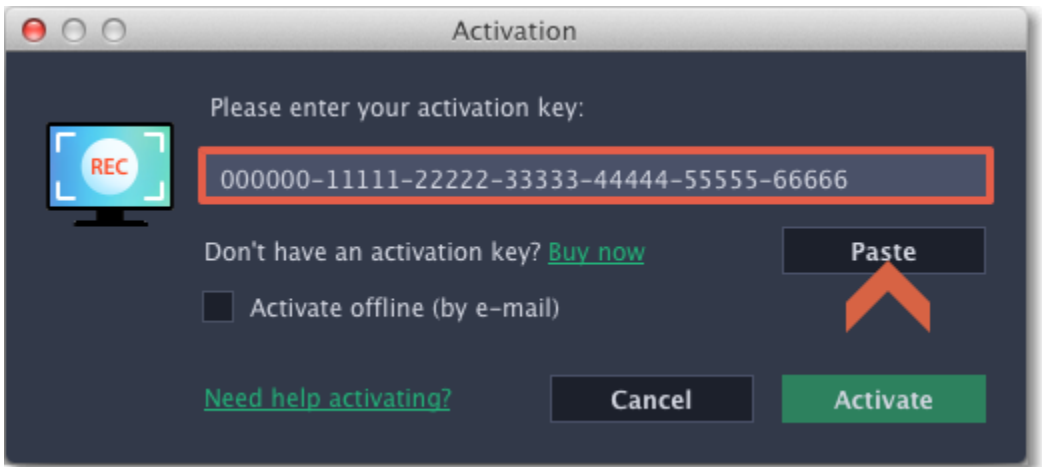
Activation

REC

Please enter your activation key:

000000-11111-22222-33333-44444-55555-66666

Don't have an activation key? Buy now

Paste

Activate offline (by e-mail)

Need help activating?

Cancel

Activate